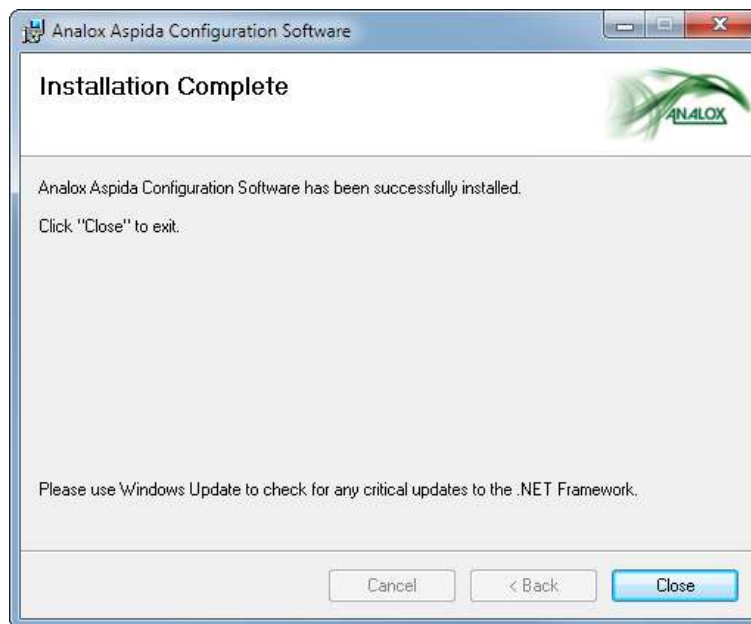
Analox Aspida Configuration Software

Installation Complete

ANALOX

Analox Aspida Configuration Software has been successfully installed.

Click "Close" to exit.

Please use Windows Update to check for any critical updates to the .NET Framework.

Cancel

< Back

Close